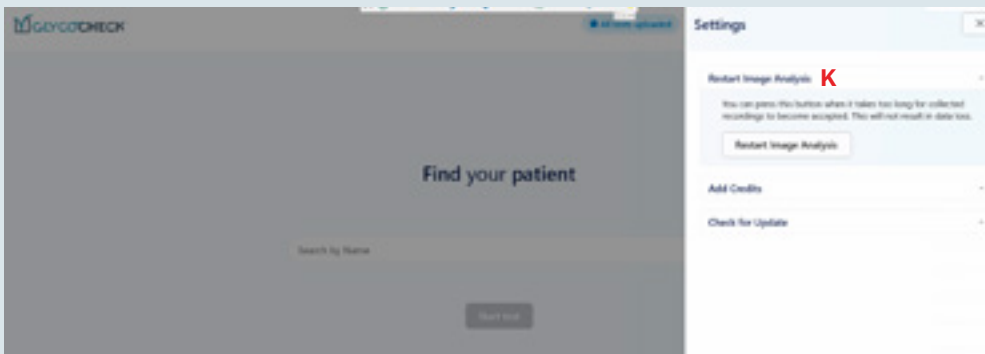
GLYCOCHECK

All data uploaded

Find your patient

Search by Name

Start test

Settings

Restart Image Analysis K

You can press this button when it takes too long for collected recordings to become accepted. This will not result in data loss.

Restart Image Analysis

Add Credits

Check for Update